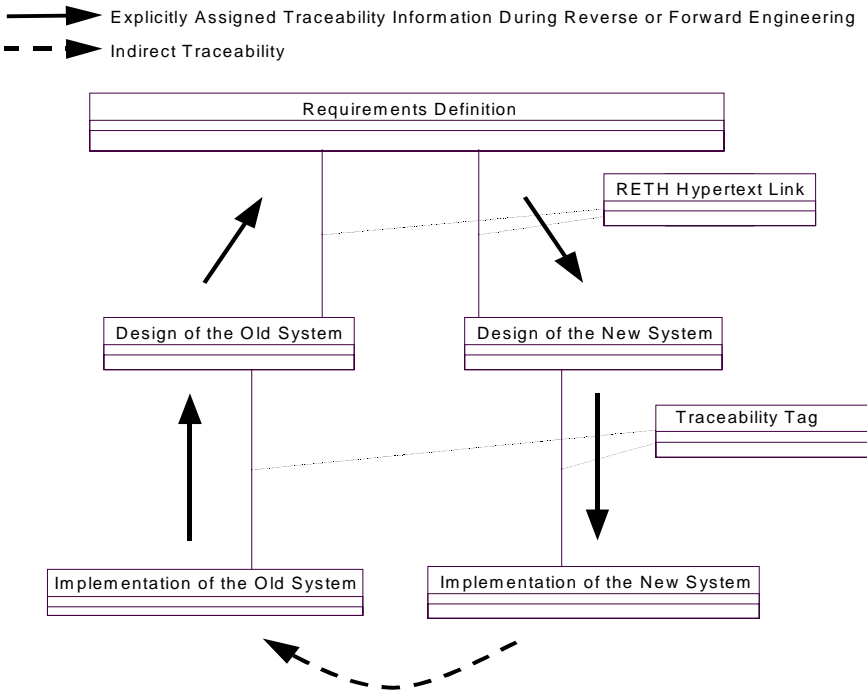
Explicitly Assigned Traceability Information During Reverse or Forward Engineering
Indirect Traceability

Requirements Definition

RETH Hypertext Link

Design of the Old System

Design of the New System

Traceability Tag

Implementation of the Old System

Implementation of the New System